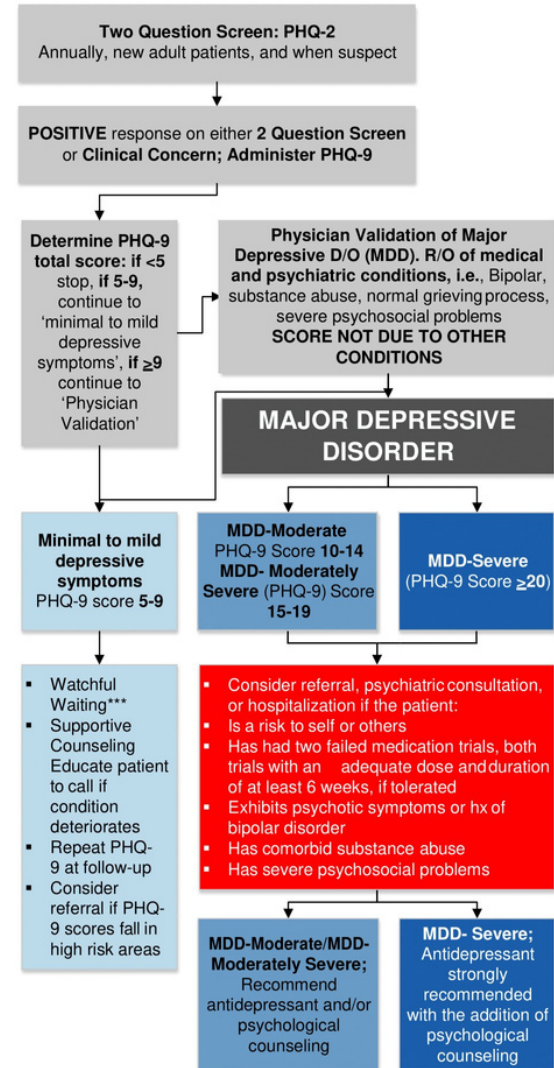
**Two Question Screen: PHQ-2**
Annually, new adult patients, and when suspect

**POSITIVE** response on either **2 Question Screen** or **Clinical Concern; Administer PHQ-9**

**Determine PHQ-9 total score: if <5** stop, **if 5-9,** continue to 'minimal to mild depressive symptoms', **if ≥9** continue to 'Physician Validation'

**Physician Validation of Major Depressive D/O (MDD). R/O of medical and psychiatric conditions, i.e.,** Bipolar, substance abuse, normal grieving process, severe psychosocial problems
**SCORE NOT DUE TO OTHER CONDITIONS**

**MAJOR DEPRESSIVE DISORDER**

**Minimal to mild depressive symptoms**
PHQ-9 score **5-9**

**MDD-Moderate**
PHQ-9 Score **10-14**
**MDD- Moderately Severe** (PHQ-9) Score **15-19**

**MDD-Severe**
(PHQ-9 Score **≥20**)

- Watchful Waiting***
- Supportive Counseling Educate patient to call if condition deteriorates
- Repeat PHQ-9 at follow-up
- Consider referral if PHQ-9 scores fall in high risk areas

- Consider referral, psychiatric consultation, or hospitalization if the patient:
- Is a risk to self or others
- Has had two failed medication trials, both trials with an adequate dose and duration of at least 6 weeks, if tolerated
- Exhibits psychotic symptoms or hx of bipolar disorder
- Has comorbid substance abuse
- Has severe psychosocial problems

**MDD-Moderate/MDD-Moderately Severe;**
Recommend antidepressant and/or psychological counseling

**MDD- Severe;**
Antidepressant strongly recommended with the addition of psychological counseling